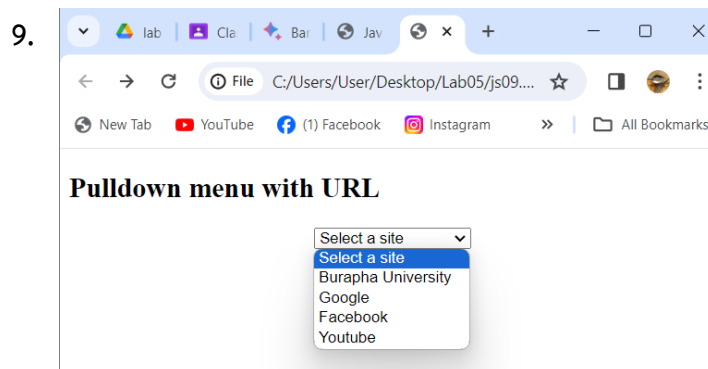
9.

lab | Cla | Bar | Jav | ×  +

File C:/Users/User/Desktop/Lab05/js09....

New Tab  YouTube  (1) Facebook  Instagram  »  All Bookmarks

Pulldown menu with URL

Select a site

Select a site
Burapha University
Google
Facebook
Youtube